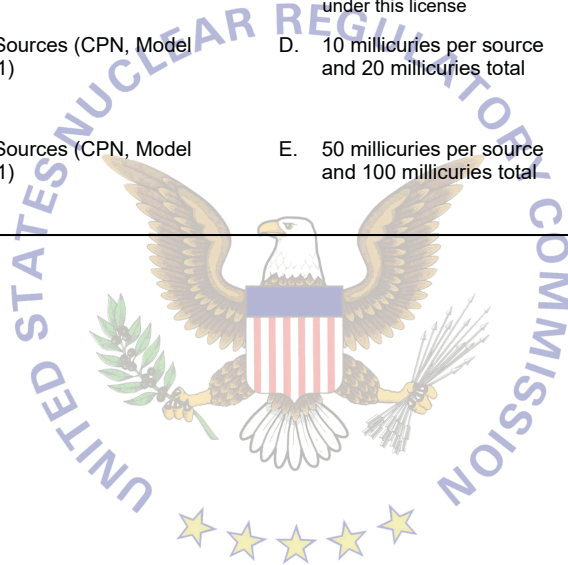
under this license

Sources (CPN, Model 1)

D. 10 millicuries per source and 20 millicuries total

Sources (CPN, Model 1)

E. 50 millicuries per source and 100 millicuries total

UNITED STATES NUCLEAR REGULATORY COMMISSION